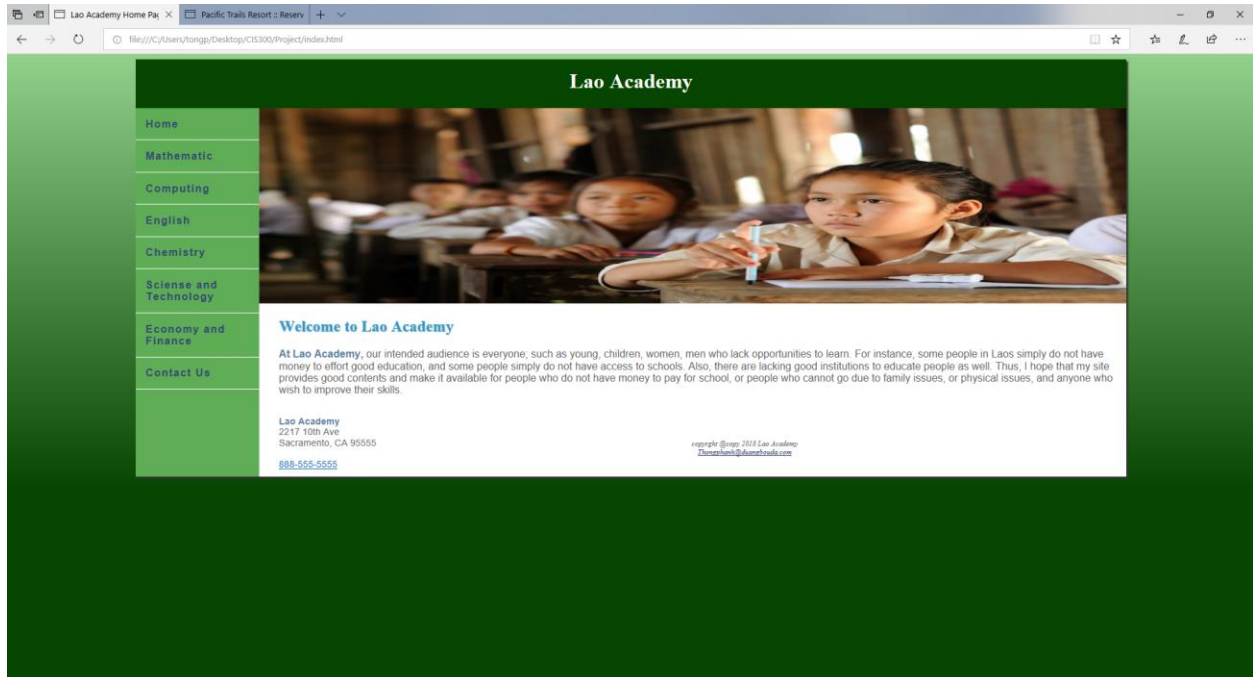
Lao Academy Home Pa
Pacific Trails Resort :: Reserv
file:///C:/Users/tongp/Desktop/CIS300/Project/index.html

Lao Academy

Home
Mathematic
Computing
English
Chemistry
Sciense and Technology
Economy and Finance
Contact Us

Welcome to Lao Academy

At Lao Academy, our intended audience is everyone, such as young, children, women, men who lack opportunities to learn. For instance, some people in Laos simply do not have money to effort good education, and some people simply do not have access to schools. Also, there are lacking good institutions to educate people as well. Thus, I hope that my site provides good contents and make it available for people who do not have money to pay for school, or people who cannot go due to family issues, or physical issues, and anyone who wish to improve their skills.

Lao Academy
2217 10th Ave
Sacramento, CA 95555

888-555-5555

copyright @copy 2018 Lao Academy
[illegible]@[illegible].com